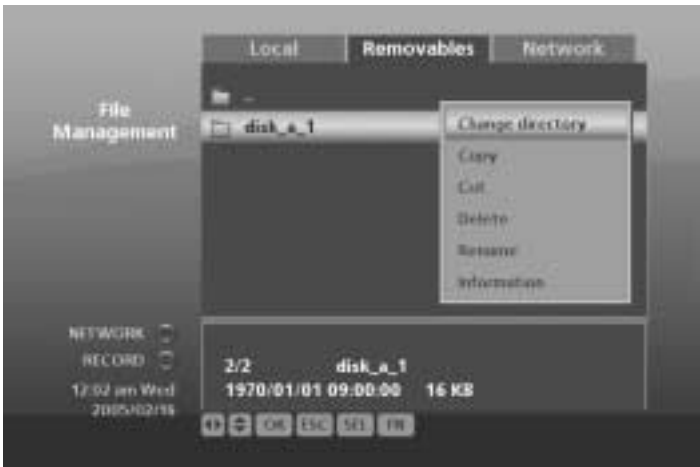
Local
Removables
Network

File Management

..
disk_a_1

Change directory
Copy
Cut
Delete
Rename
Information

NETWORK
RECORD
12:02 am Wed
2005/02/16

2/2 disk_a_1
1970/01/01 09:00:00 16 KB

OK ESC SEL FR